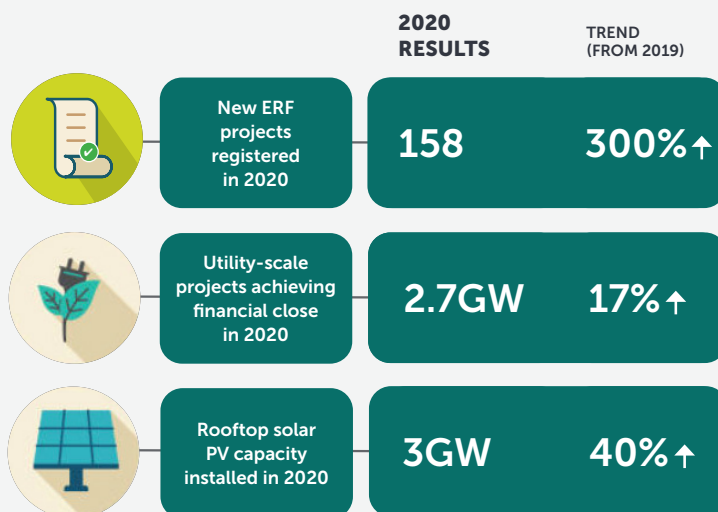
2020 RESULTS

TREND (FROM 2019)

New ERF projects registered in 2020

158

300%↑

Utility-scale projects achieving financial close in 2020

2.7GW

17%↑

Rooftop solar PV capacity installed in 2020

3GW

40%↑